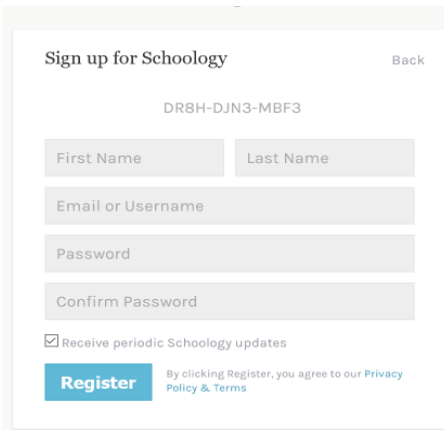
Sign up for Schoology

Back

DR8H-DJN3-MBF3

First Name

Last Name

Email or Username

Password

Confirm Password

Receive periodic Schoology updates

Register

By clicking Register, you agree to our Privacy Policy & Terms